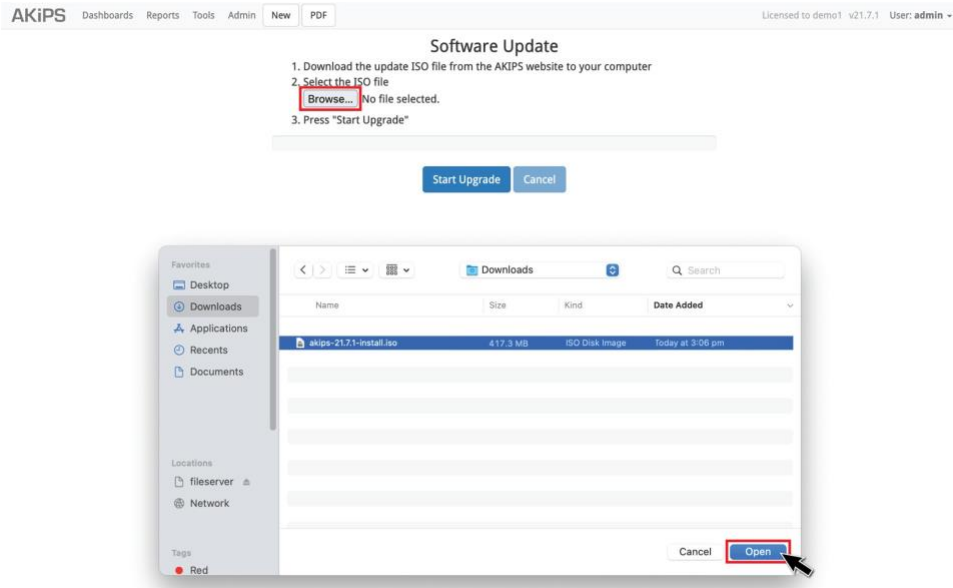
AKiPS Dashboards Reports Tools Admin New PDF

Licensed to demo1 v21.7.1 User: admin

Software Update

1. Download the update ISO file from the AKIPS website to your computer
2. Select the ISO file
Browse... No file selected.
3. Press "Start Upgrade"

Start Upgrade Cancel

Favorites
Desktop
Downloads
Applications
Recents
Documents

Locations
fileserver
Network

Tags
Red

Downloads

Search

| Name | Size | Kind | Date Added |
|---|---|---|---|
| akips-21.7.1-install.iso | 417.3 MB | ISO Disk Image | Today at 3:06 pm |

Cancel Open